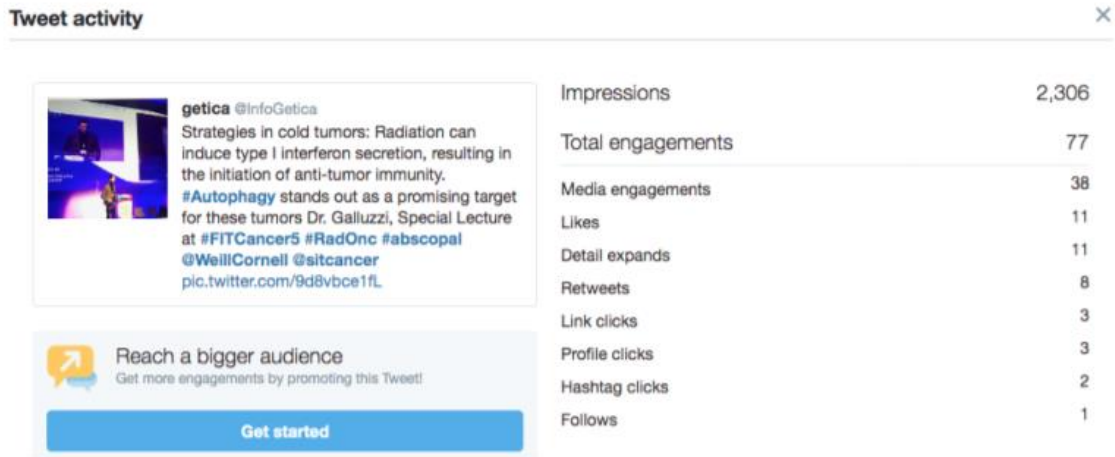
Tweet activity

×

getica @InfoGetica
Strategies in cold tumors: Radiation can induce type I interferon secretion, resulting in the initiation of anti-tumor immunity. #Autophagy stands out as a promising target for these tumors Dr. Galluzzi, Special Lecture at #FITCancer5 #RadOnc #abscopal @WeillCornell @sitcancer pic.twitter.com/9d8vbce1fL

Reach a bigger audience
Get more engagements by promoting this Tweet!

Get started

| | |
|---|---|
| Impressions | 2,306 |
| Total engagements | 77 |
| Media engagements | 38 |
| Likes | 11 |
| Detail expands | 11 |
| Retweets | 8 |
| Link clicks | 3 |
| Profile clicks | 3 |
| Hashtag clicks | 2 |
| Follows | 1 |